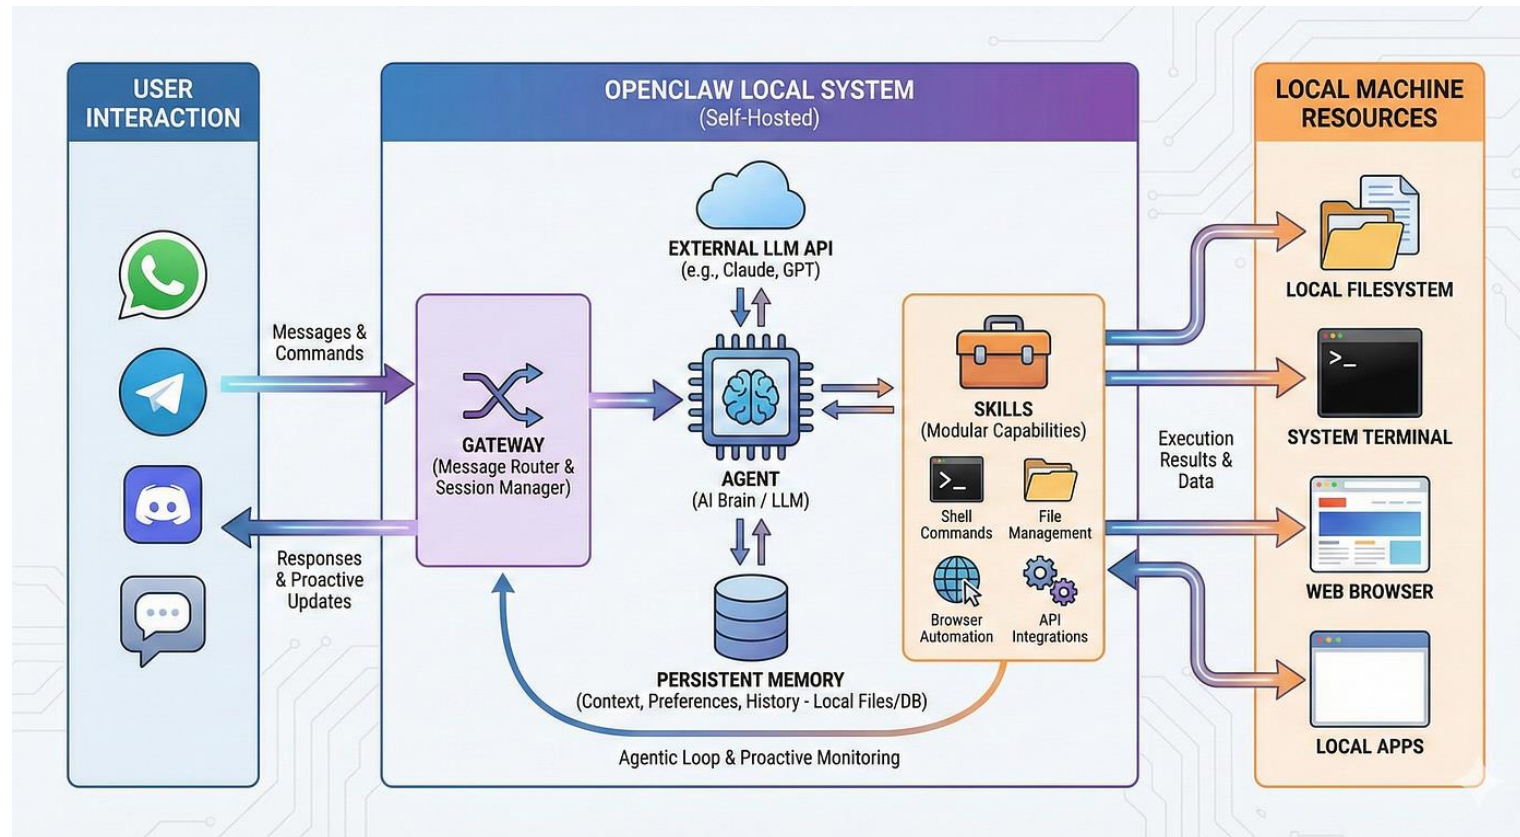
USER INTERACTION

OPENCLAW LOCAL SYSTEM
(Self-Hosted)

LOCAL MACHINE RESOURCES

Messages & Commands

Responses & Proactive Updates

EXTERNAL LLM API
(e.g., Claude, GPT)

GATEWAY
(Message Router & Session Manager)

AGENT
(AI Brain / LLM)

PERSISTENT MEMORY
(Context, Preferences, History - Local Files/DB)

SKILLS
(Modular Capabilities)

>_

Shell Commands

File Management

Browser Automation

API Integrations

Agentic Loop & Proactive Monitoring

Execution Results & Data

LOCAL FILESYSTEM

>_

SYSTEM TERMINAL

WEB BROWSER

LOCAL APPS